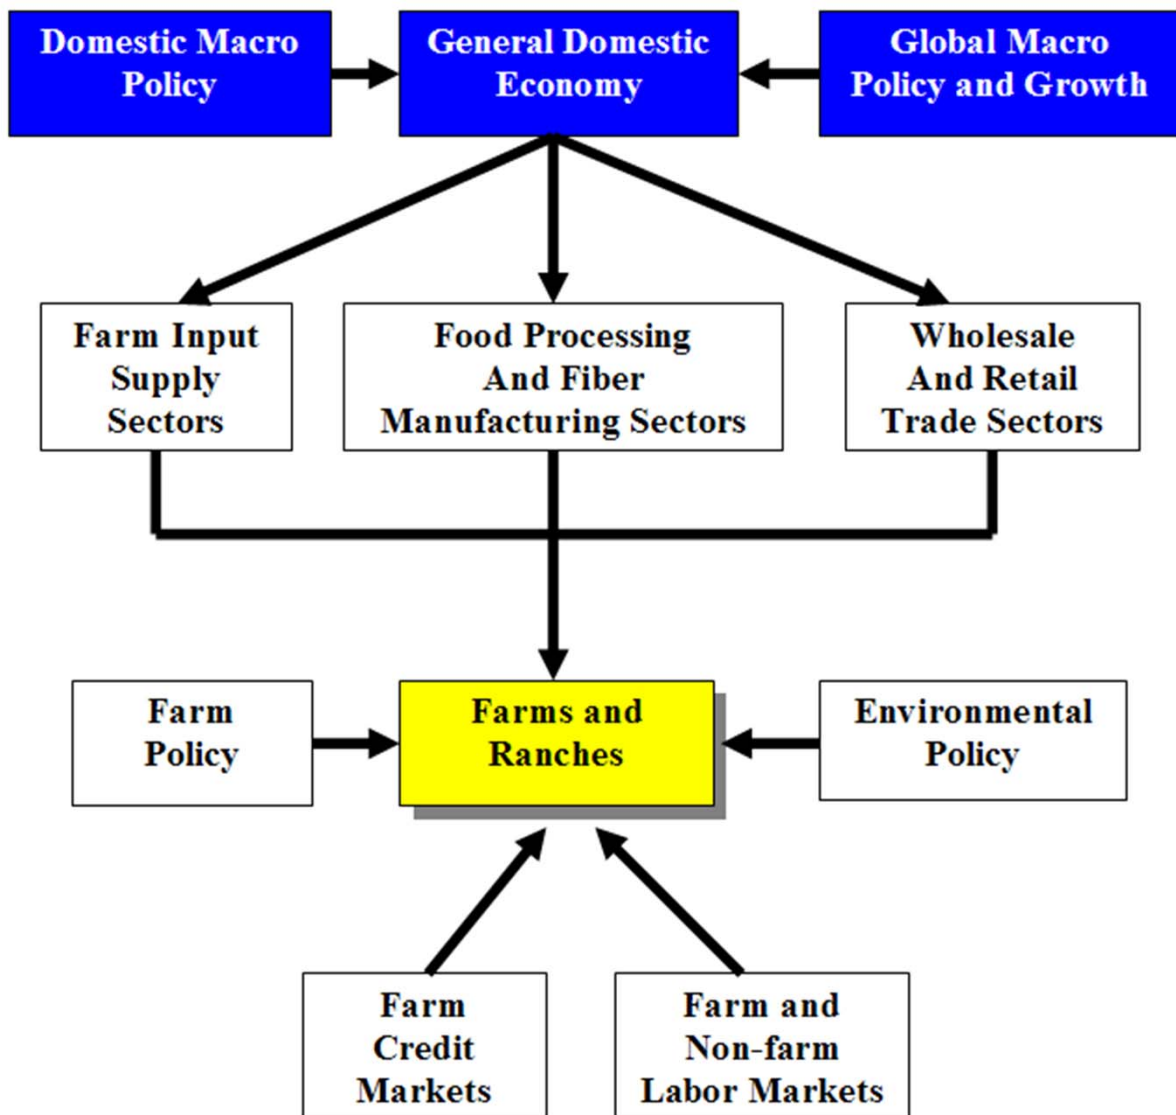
Domestic Macro Policy

General Domestic Economy

Global Macro Policy and Growth

Farm Input Supply Sectors

Food Processing And Fiber Manufacturing Sectors

Wholesale And Retail Trade Sectors

Farm Policy

Farms and Ranches

Environmental Policy

Farm Credit Markets

Farm and Non-farm Labor Markets